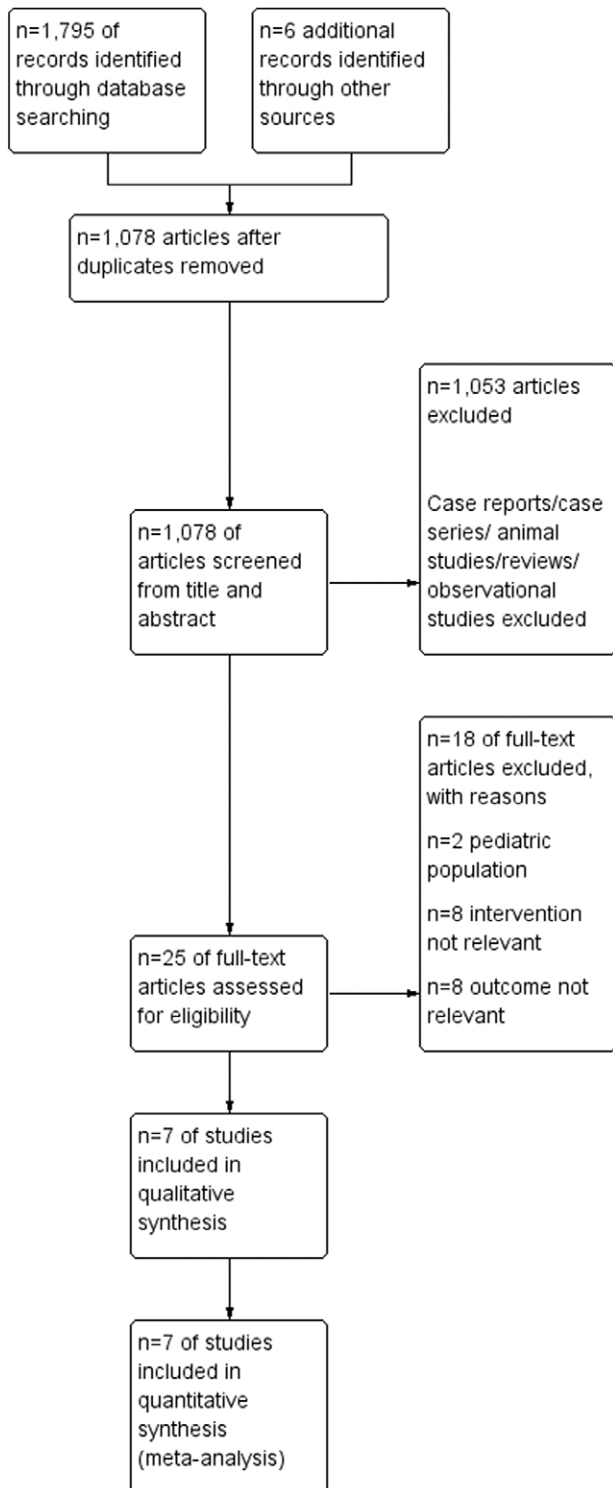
n=1,795 of records identified through database searching

n=6 additional records identified through other sources

n=1,078 articles after duplicates removed

n=1,053 articles excluded

Case reports/case series/ animal studies/reviews/ observational studies excluded

n=1,078 of articles screened from title and abstract

n=18 of full-text articles excluded, with reasons

n=2 pediatric population

n=8 intervention not relevant

n=8 outcome not relevant

n=25 of full-text articles assessed for eligibility

n=7 of studies included in qualitative synthesis

n=7 of studies included in quantitative synthesis (meta-analysis)